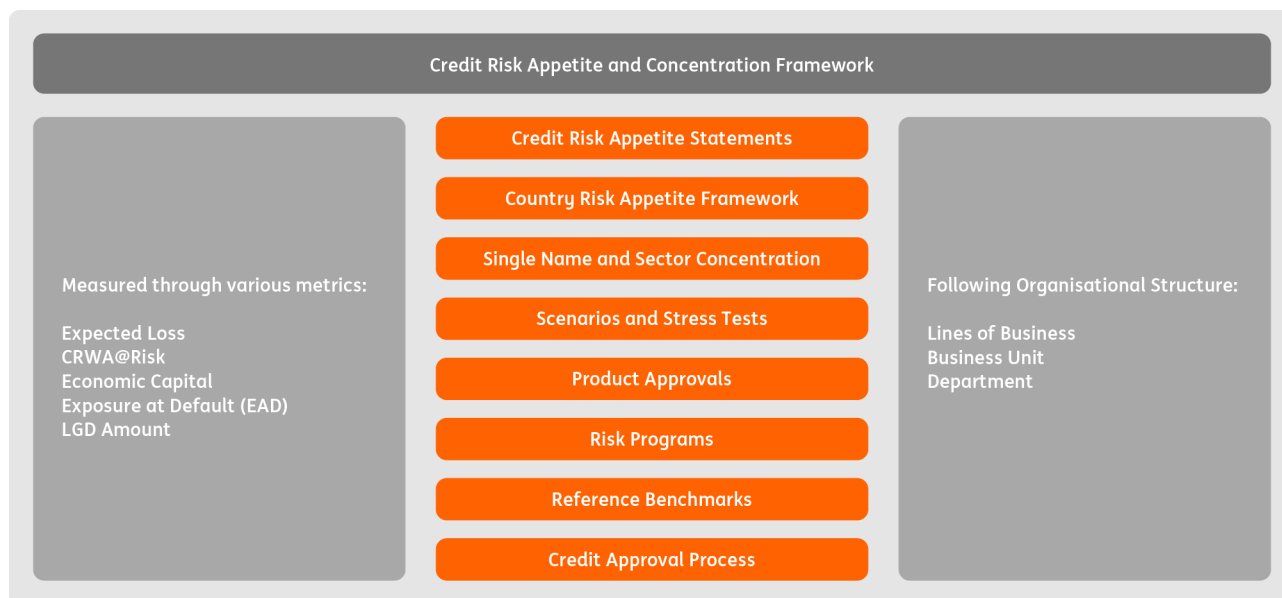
Credit Risk Appetite and Concentration Framework

Measured through various metrics:

Expected Loss
CRWA@Risk
Economic Capital
Exposure at Default (EAD)
LGD Amount

Credit Risk Appetite Statements

Country Risk Appetite Framework

Single Name and Sector Concentration

Scenarios and Stress Tests

Product Approvals

Risk Programs

Reference Benchmarks

Credit Approval Process

Following Organisational Structure:

Lines of Business
Business Unit
Department